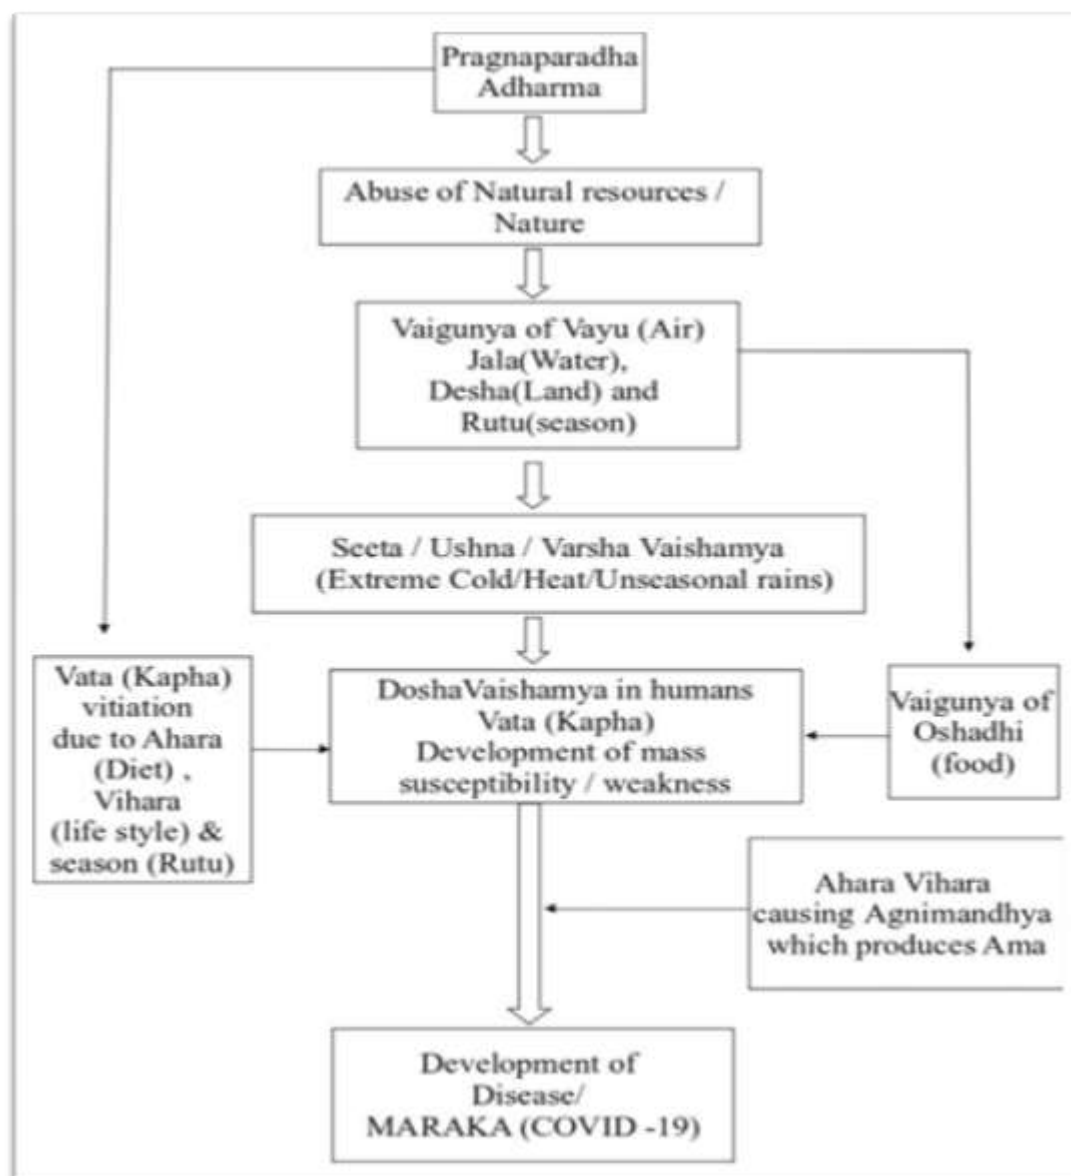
Pragnaparadha
Adharma

Abuse of Natural resources / Nature

Vaigunya of Vayu (Air) Jala(Water), Desha(Land) and Rutu(season)

Seeta / Ushna / Varsha Vaishamya (Extreme Cold/Heat/Unseasonal rains)

Vata (Kapha) vitiation due to Ahara (Diet) , Vihara (life style) & season (Rutu)

DoshaVaishamya in humans Vata (Kapha) Development of mass susceptibility / weakness

Vaigunya of Oshadhi (food)

Ahara Vihara causing Agnimandhya which produces Ama

Development of Disease/ MARAKA (COVID -19)